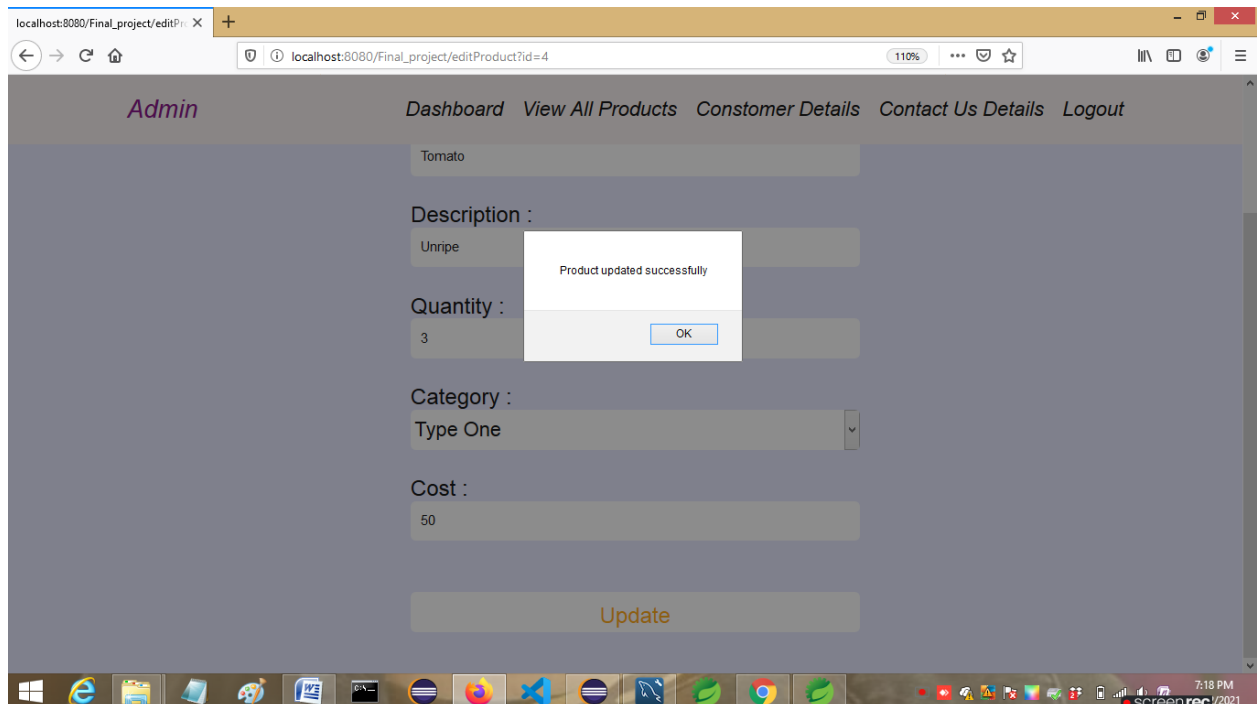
localhost:8080/Final_project/editPr

localhost:8080/Final_project/editProduct?id=4

110%

Admin

Dashboard View All Products Constomer Details Contact Us Details Logout

Tomato

Description :

Unripe

Quantity :

3

Category :

Type One

Cost :

50

Update

Product updated successfully

OK

7:18 PM

/2021

screenrec